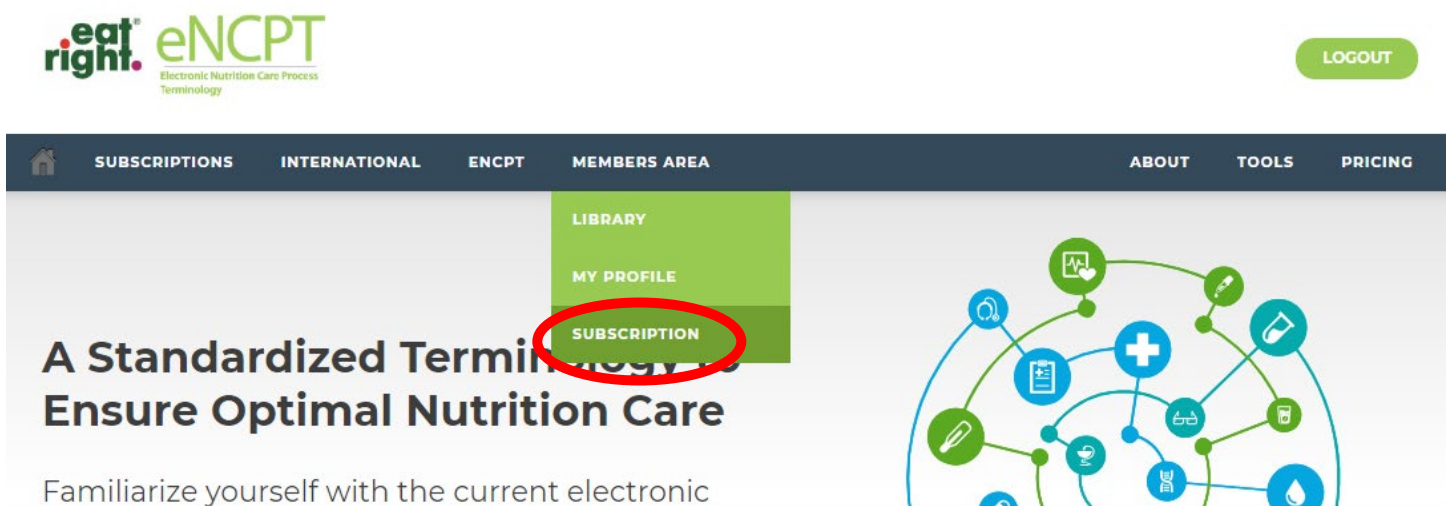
eat right. eNCPT
Electronic Nutrition Care Process Terminology

LOGOUT

SUBSCRIPTIONS INTERNATIONAL ENCPT MEMBERS AREA ABOUT TOOLS PRICING

LIBRARY
MY PROFILE
SUBSCRIPTION

A Standardized Termin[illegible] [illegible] Ensure Optimal Nutrition Care

Familiarize yourself with the current electronic